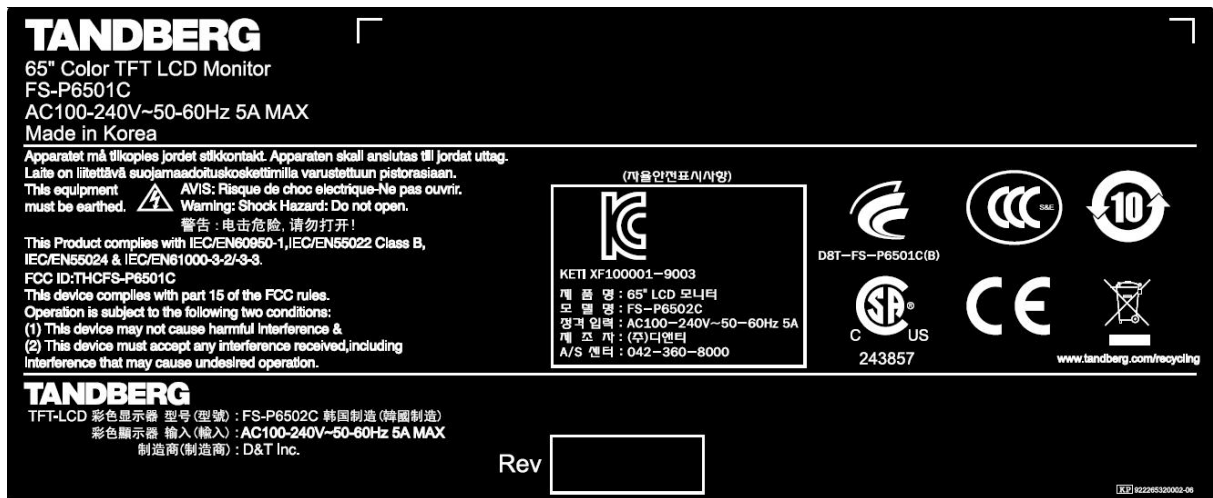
TANDBERG
65" Color TFT LCD Monitor
FS-P6501C
AC100-240V~50-60Hz 5A MAX
Made in Korea

Apparatet må tilkoples jordet stikkontakt. Apparaten skall anslutas till jordat uttag.
Laite on liitettävä suojamaadoituskoskettimilla varustettuun pistorasiaan.
This equipment must be earthed. AVIS: Risque de choc electrique-Ne pas ouvrir.
Warning: Shock Hazard: Do not open.
警告：电击危险，请勿打开！
This Product complies with IEC/EN60950-1,IEC/EN55022 Class B, IEC/EN55024 & IEC/EN61000-3-2/-3-3.
FCC ID:THCFS-P6501C
This device complies with part 15 of the FCC rules.
Operation is subject to the following two conditions:
(1) This device may not cause harmful interference &
(2) This device must accept any interference received,including interference that may cause undesired operation.

(자율안전표시사항)
KETI XF100001-9003
제 품 명 : 65" LCD 모니터
모 델 명 : FS-P6502C
정격 입력 : AC100-240V~50-60Hz 5A
제 조 자 : (주)디앤티
A/S 센터 : 042-360-8000

D8T-FS-P6501C(B)
S&E
10
C US
243857
www.tandberg.com/recycling

TANDBERG
TFT-LCD 彩色显示器 型号(型號)：FS-P6502C 韩国制造(韓國制造)
彩色顯示器 输入(輸入)：AC100-240V~50-60Hz 5A MAX
制造商(制造商)：D&T Inc.

Rev

KP 922265320002-06